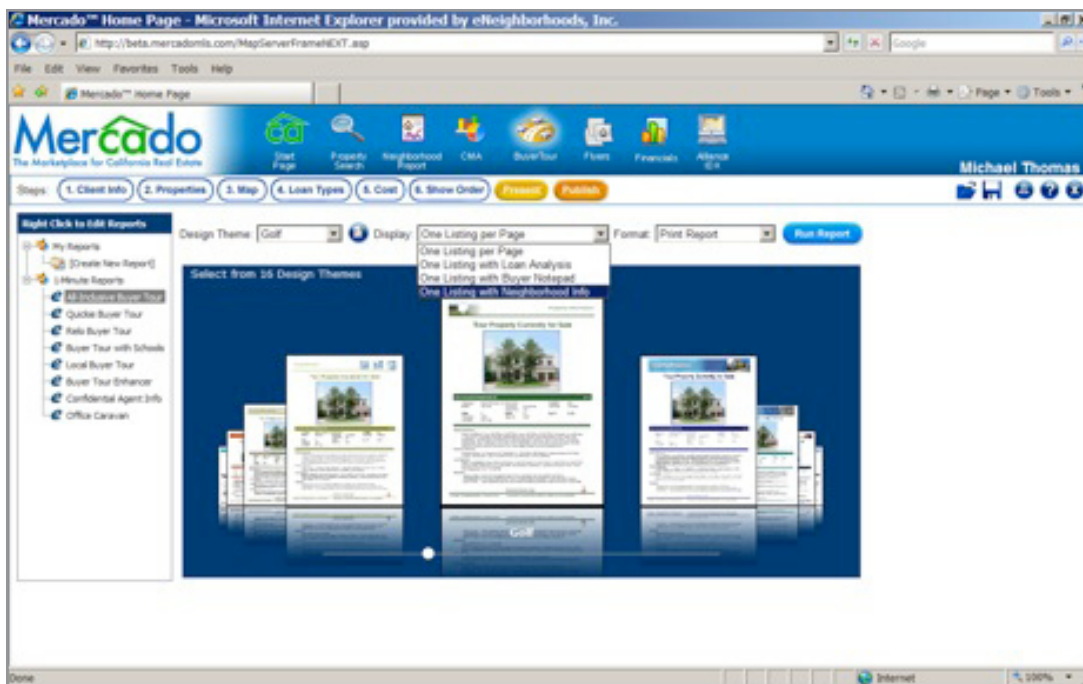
Mercado™ Home Page - Microsoft Internet Explorer provided by eNeighborhoods, Inc.

http://beta.mercadomls.com/MagServerFrameNEXT.asp

Google

File Edit View Favorites Tools Help

Mercado™ Home Page

Page Tools

Mercado
The Marketplace for California Real Estate

Start Page
Property Search
Neighborhood Report
CMA
BuyerTour
Flyers
Financials
Alliance IDX

Michael Thomas

Steps: 1. Client Info 2. Properties 3. Map 4. Loan Types 5. Cost 6. Show Order Present Publish

Right Click to Edit Reports
My Reports
[Create New Report]
1-Minute Reports
All-Inclusive Buyer Tour
Quickie Buyer Tour
Relo Buyer Tour
Buyer Tour with Schools
Local Buyer Tour
Buyer Tour Enhancer
Confidential Agent Info
Office Caravan

Design Theme: Golf
Display: One Listing per Page
One Listing per Page
One Listing with Loan Analysis
One Listing with Buyer Notepad
One Listing with Neighborhood Info
Format: Print Report
Run Report

Select from 16 Design Themes

Your Property Currently for Sale

Golf

Done
Internet
100%